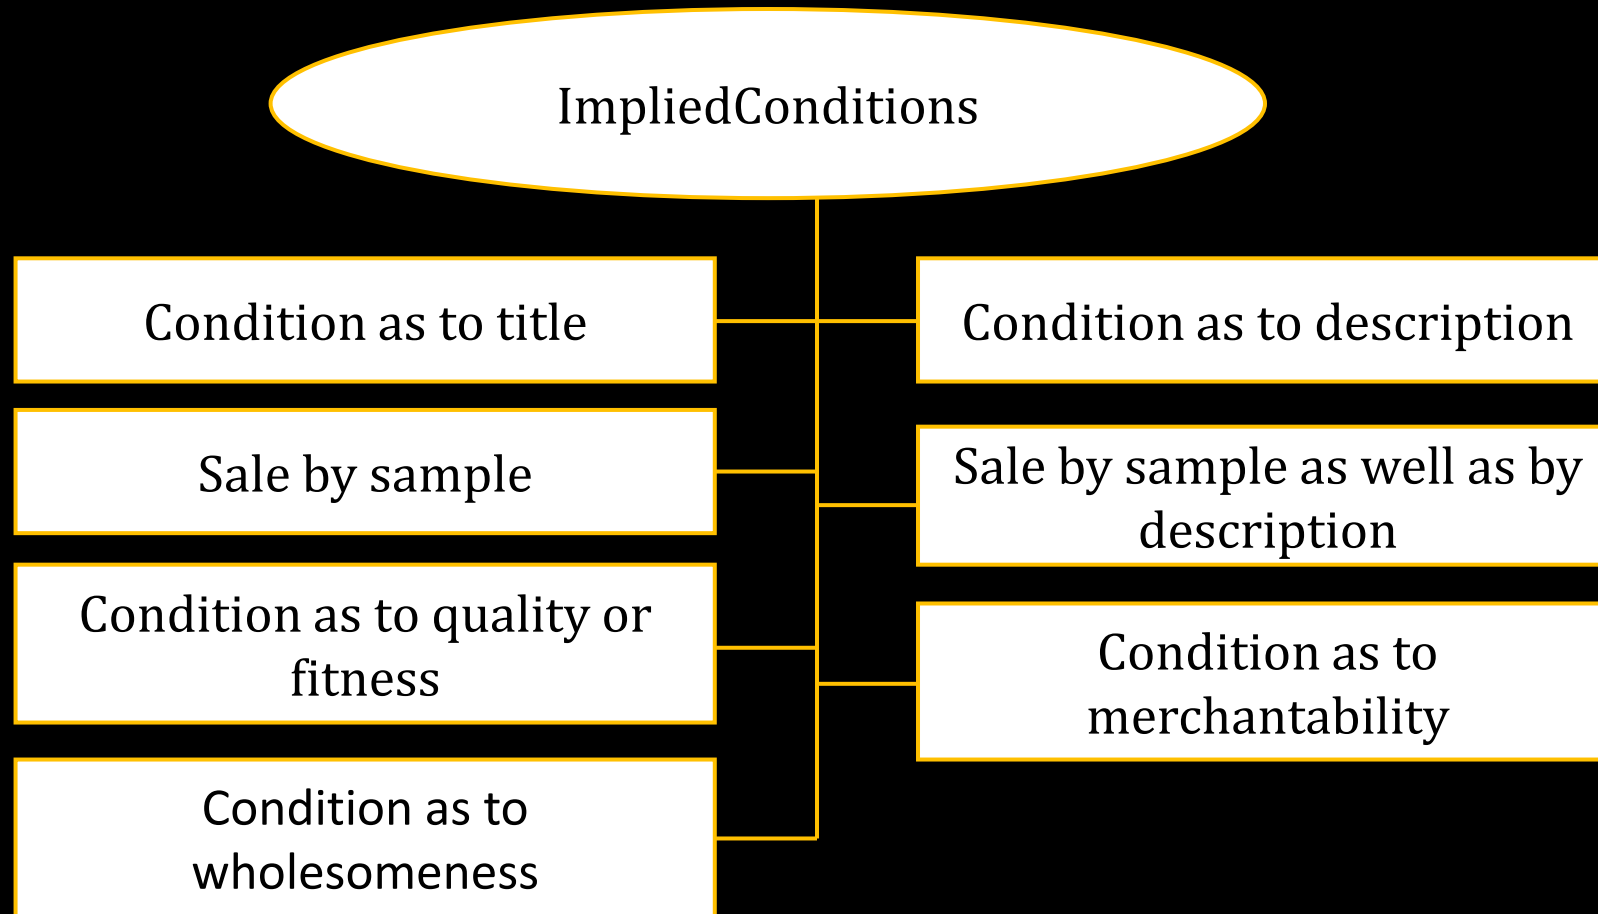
ImpliedConditions

Condition as to title

Condition as to description

Sale by sample

Sale by sample as well as by description

Condition as to quality or fitness

Condition as to merchantability

Condition as to wholesomeness